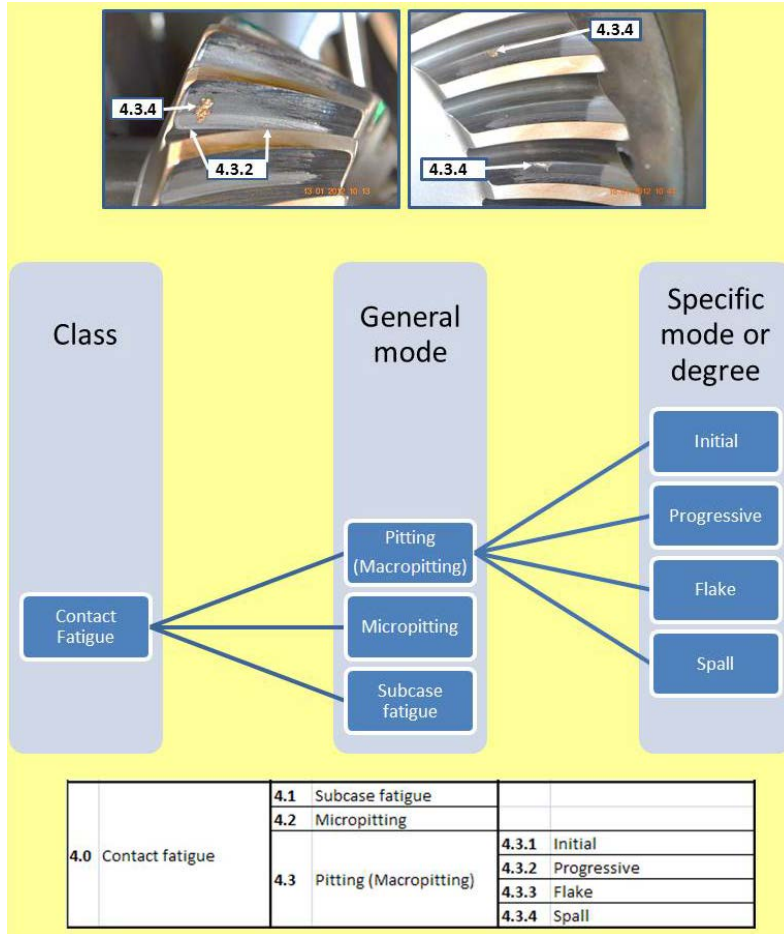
4.3.4

4.3.2

13 01 2012 10 13

4.3.4

4.3.4

12 01 2012 10 40

Class

General mode

Specific mode or degree

Contact Fatigue

Pitting (Macropitting)

Micropitting

Subcase fatigue

Initial

Progressive

Flake

Spall

| | | | | | |
|---|---|---|---|---|---|
| 4.0 | Contact fatigue | 4.1 | Subcase fatigue | | |
| | | 4.2 | Micropitting | | |
| | | 4.3 | Pitting (Macropitting) | 4.3.1 | Initial |
| | | | | 4.3.2 | Progressive |
| | | | | 4.3.3 | Flake |
| | | | | 4.3.4 | Spall |